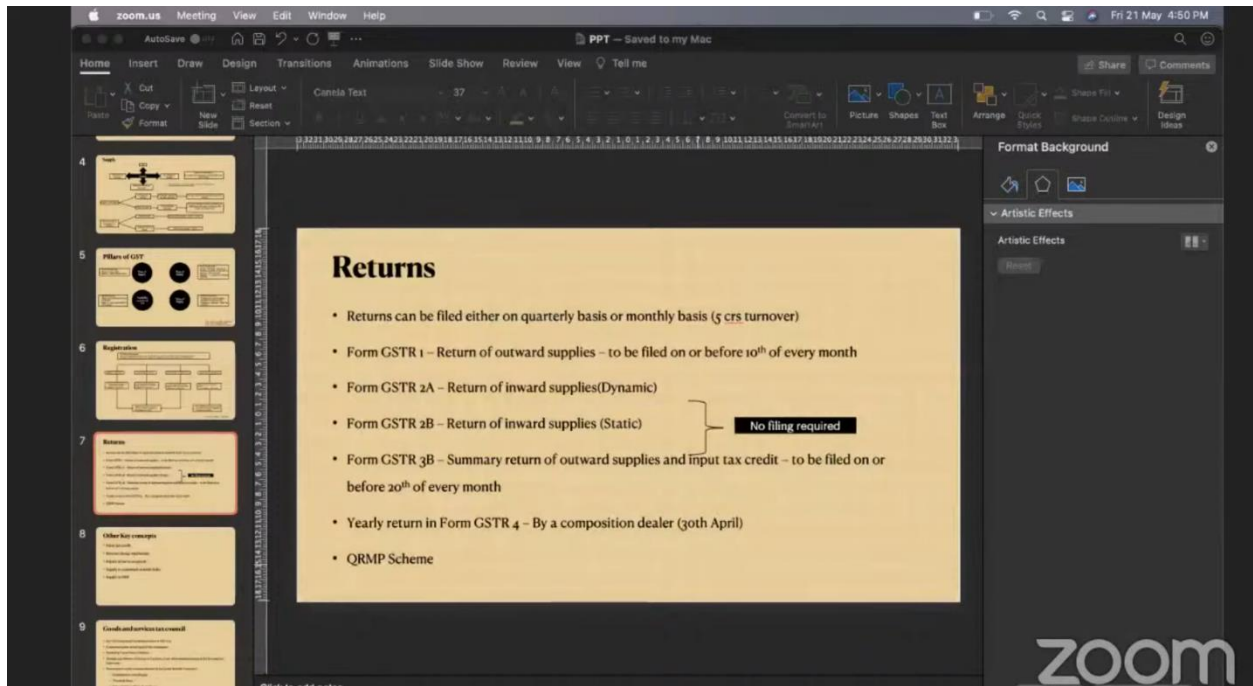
zoom.us Meeting View Edit Window Help

Fri 21 May 4:50 PM

AutoSave

PPT — Saved to my Mac

Home Insert Draw Design Transitions Animations Slide Show Review View Tell me

Share Comments

Paste Cut Copy Format New Slide Layout Reset Section

Consolas Text 37

Convert to SmartArt Picture Shapes Text Box Arrange Quick Styles Shape Fill Shape Outline Design Ideas

4

Steps

5

Pillars of GST

6

Registration

7

Returns

8

Other Key concepts

9

Goods and services tax council

Returns

• Returns can be filed either on quarterly basis or monthly basis (5 crs turnover)

• Form GSTR 1 – Return of outward supplies – to be filed on or before 10$^{th}$ of every month

• Form GSTR 2A – Return of inward supplies(Dynamic)

• Form GSTR 2B – Return of inward supplies (Static)

No filing required

• Form GSTR 3B – Summary return of outward supplies and input tax credit – to be filed on or before 20$^{th}$ of every month

• Yearly return in Form GSTR 4 – By a composition dealer (30th April)

• QRMP Scheme

Format Background

Artistic Effects

Artistic Effects

Reset

zoom